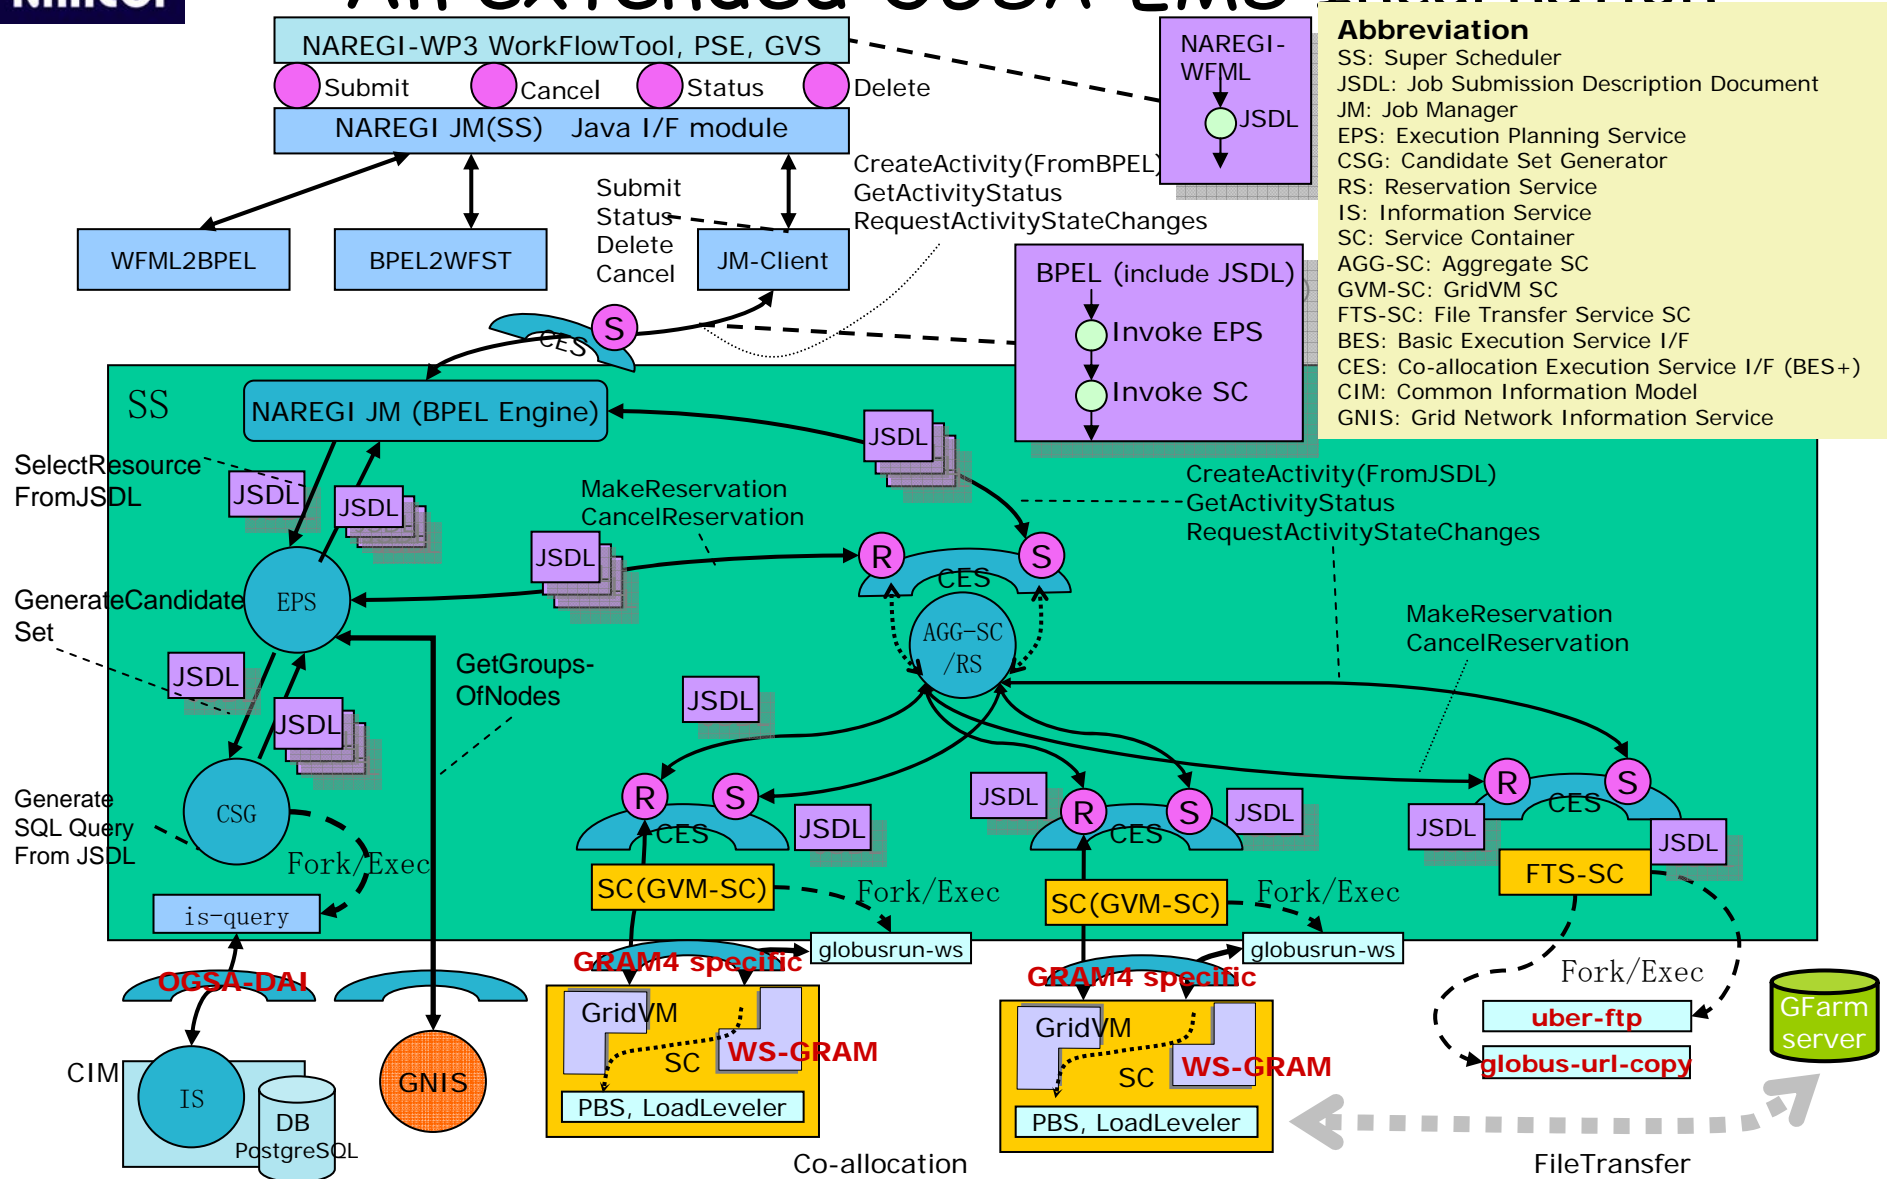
NAREGI-WP3 WorkFlowTool, PSE, GVS

Submit Cancel Status Delete

NAREGI JM(SS) Java I/F module

WFML2BPEL BPEL2WFST

Submit Status Delete Cancel

JM-Client

NAREGI-WFML

JSDL

CreateActivity(FromBPEL) GetActivityStatus RequestActivityStateChanges

Abbreviation
SS: Super Scheduler
JSDL: Job Submission Description Document
JM: Job Manager
EPS: Execution Planning Service
CSG: Candidate Set Generator
RS: Reservation Service
IS: Information Service
SC: Service Container
AGG-SC: Aggregate SC
GVM-SC: GridVM SC
FTS-SC: File Transfer Service SC
BES: Basic Execution Service I/F
CES: Co-allocation Execution Service I/F (BES+)
CIM: Common Information Model
GNIS: Grid Network Information Service

BPEL (include JSDL)
Invoke EPS
Invoke SC

S CES

SS

NAREGI JM (BPEL Engine)

JSDL

SelectResource FromJSDL

JSDL JSDL

MakeReservation CancelReservation

JSDL

CreateActivity(FromJSDL) GetActivityStatus RequestActivityStateChanges

R S CES

EPS

GenerateCandidate Set

AGG-SC /RS

MakeReservation CancelReservation

GetGroups-OfNodes

JSDL JSDL JSDL

CSG

Generate SQL Query From JSDL

R S CES JSDL

JSDL R S CES JSDL

R S CES JSDL JSDL

Fork/Exec

SC(GVM-SC) Fork/Exec SC(GVM-SC) Fork/Exec FTS-SC

is-query

globusrun-ws globusrun-ws

OGSA-DAI

GRAM4 specific GRAM4 specific

Fork/Exec

GridVM WS-GRAM SC PBS, LoadLeveler

GridVM WS-GRAM SC PBS, LoadLeveler

uber-ftp
globus-url-copy

GFarm server

CIM IS DB PostgreSQL

GNIS

Co-allocation

FileTransfer